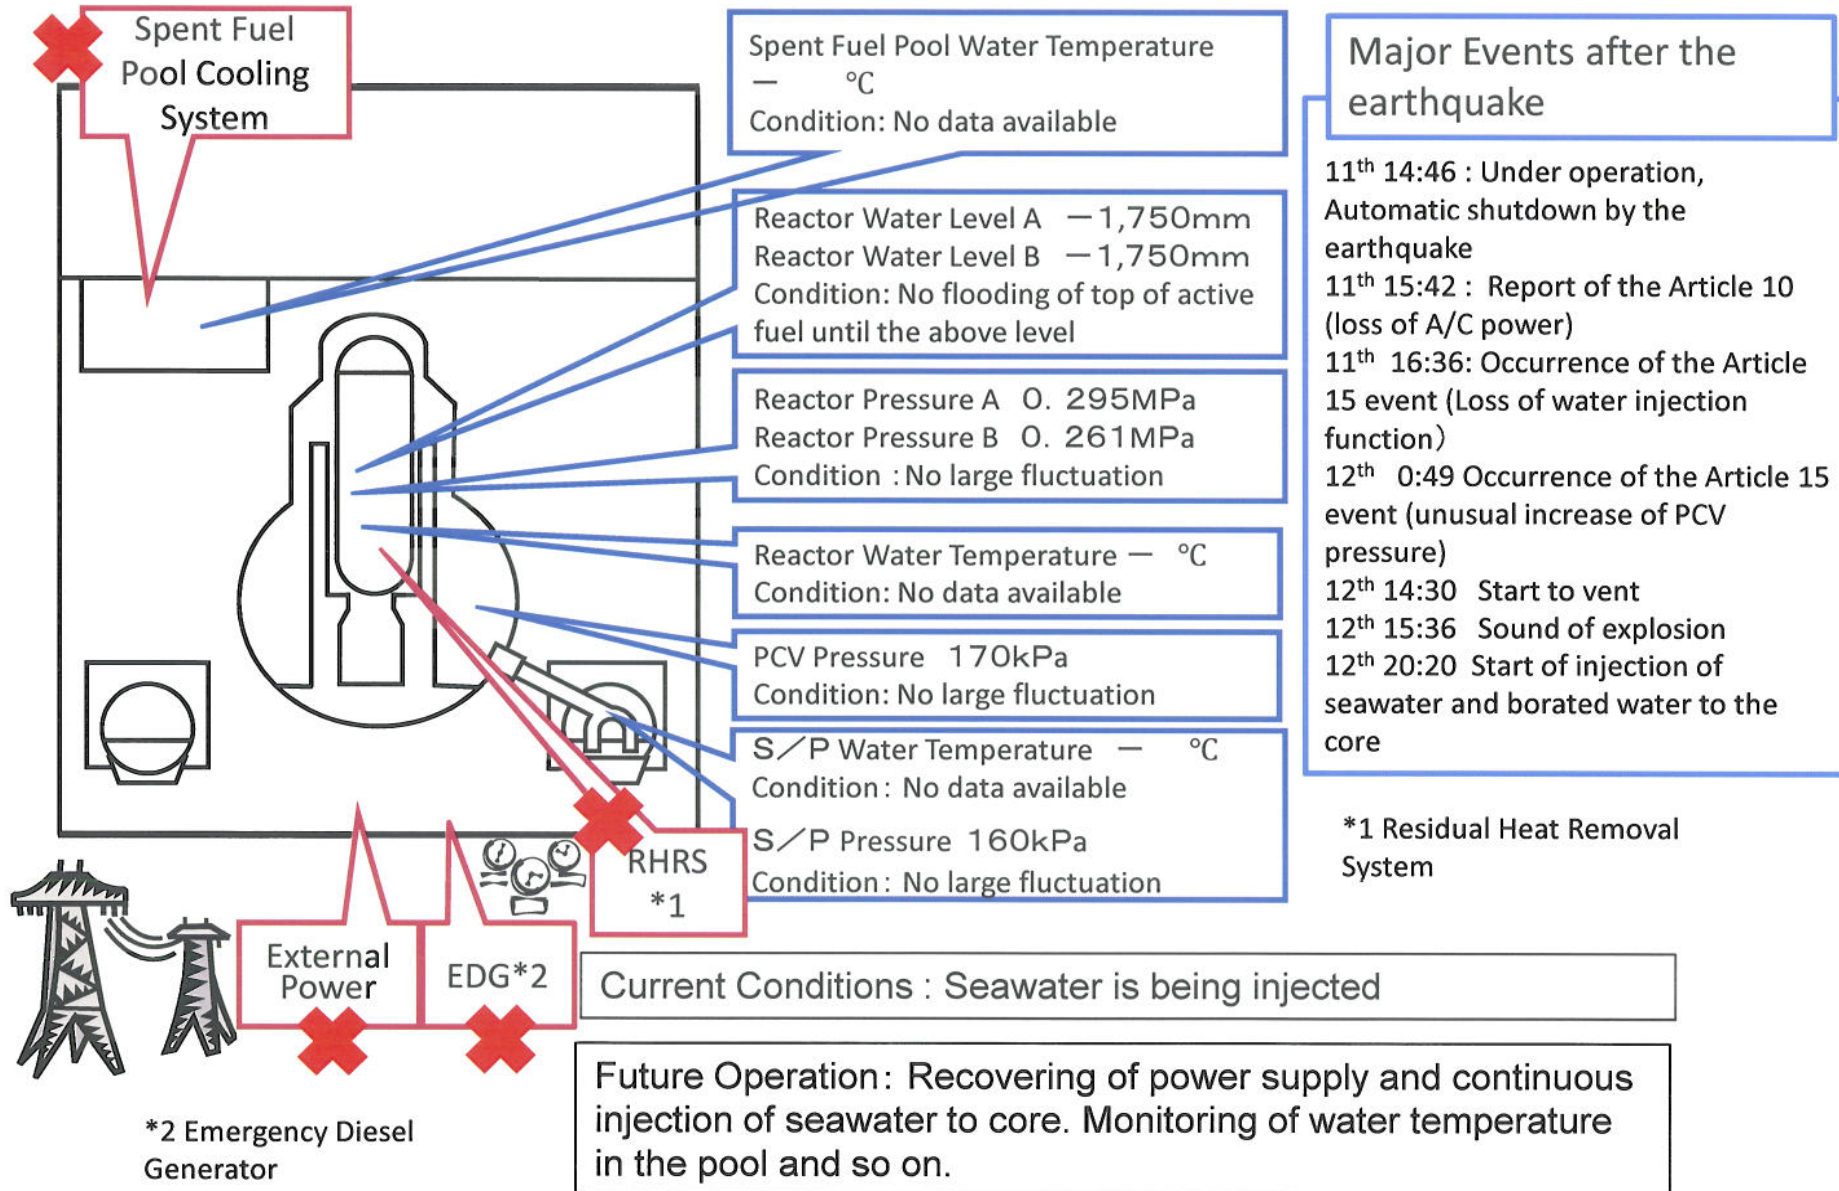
Spent Fuel Pool Cooling System

Spent Fuel Pool Water Temperature
— ℃
Condition: No data available

Reactor Water Level A −1,750mm
Reactor Water Level B −1,750mm
Condition: No flooding of top of active fuel until the above level

Reactor Pressure A 0.295MPa
Reactor Pressure B 0.261MPa
Condition : No large fluctuation

Reactor Water Temperature — ℃
Condition: No data available

PCV Pressure 170kPa
Condition: No large fluctuation

S/P Water Temperature — ℃
Condition : No data available

S/P Pressure 160kPa
Condition : No large fluctuation

Major Events after the earthquake

11$^{th}$ 14:46 : Under operation, Automatic shutdown by the earthquake
11$^{th}$ 15:42 : Report of the Article 10 (loss of A/C power)
11$^{th}$ 16:36: Occurrence of the Article 15 event (Loss of water injection function)
12$^{th}$ 0:49 Occurrence of the Article 15 event (unusual increase of PCV pressure)
12$^{th}$ 14:30 Start to vent
12$^{th}$ 15:36 Sound of explosion
12$^{th}$ 20:20 Start of injection of seawater and borated water to the core

*1 Residual Heat Removal System

RHRS *1

External Power

EDG*2

Current Conditions : Seawater is being injected

Future Operation: Recovering of power supply and continuous injection of seawater to core. Monitoring of water temperature in the pool and so on.

*2 Emergency Diesel Generator